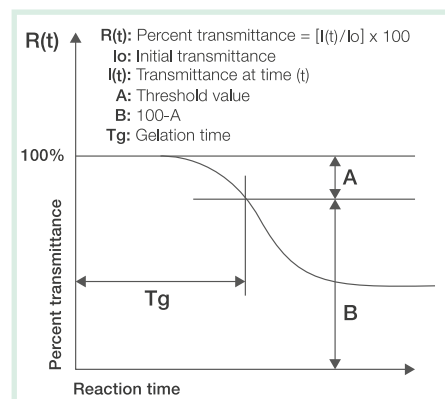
R(t)

R(t): Percent transmittance = [I(t)/Io] x 100
Io: Initial transmittance
I(t): Transmittance at time (t)
A: Threshold value
B: 100-A
Tg: Gelation time

100%

A

Tg

B

Percent transmittance

Reaction time